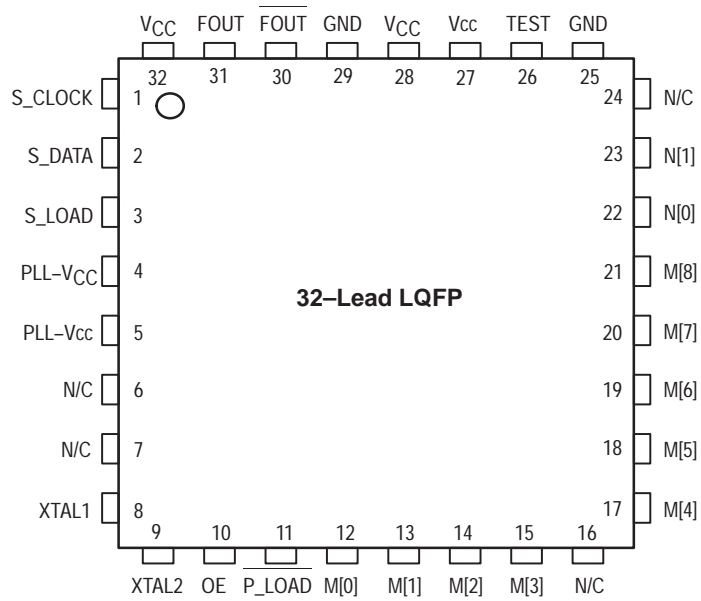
$V_{CC}$ FOUT $\overline{FOUT}$ GND $V_{CC}$ Vcc TEST GND

32 31 30 29 28 27 26 25

S_CLOCK 1
S_DATA 2
S_LOAD 3
PLL–$V_{CC}$ 4
PLL–Vcc 5
N/C 6
N/C 7
XTAL1 8

24 N/C
23 N[1]
22 N[0]
21 M[8]
20 M[7]
19 M[6]
18 M[5]
17 M[4]

32–Lead LQFP

9 10 11 12 13 14 15 16

XTAL2 OE $\overline{P\_LOAD}$ M[0] M[1] M[2] M[3] N/C